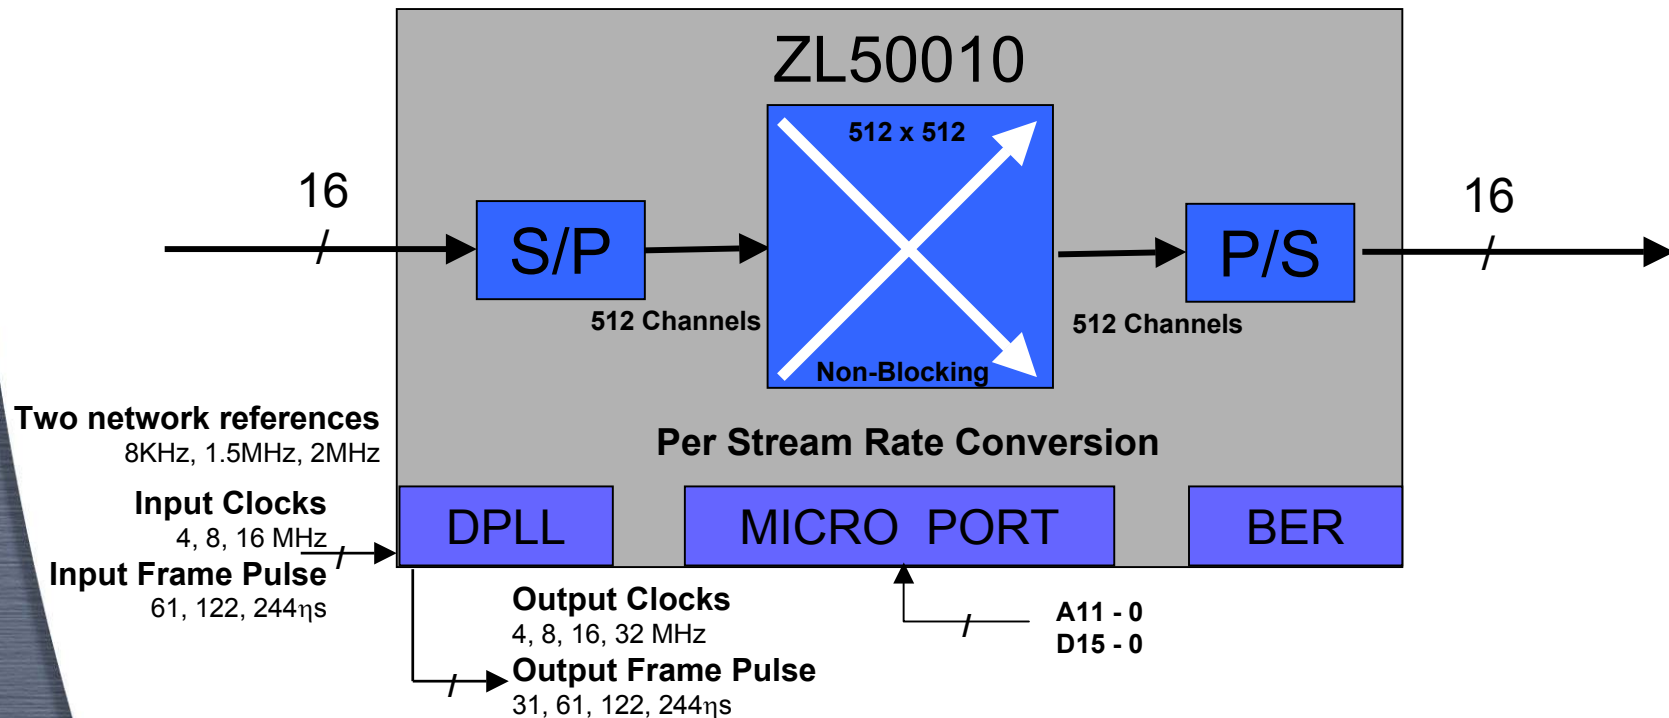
ZL50010

512 x 512

16

S/P

P/S

16

512 Channels

Non-Blocking

512 Channels

Two network references
8KHz, 1.5MHz, 2MHz

Per Stream Rate Conversion

Input Clocks
4, 8, 16 MHz

DPLL

MICRO PORT

BER

Input Frame Pulse
61, 122, 244ηs

Output Clocks
4, 8, 16, 32 MHz

A11 - 0
D15 - 0

Output Frame Pulse
31, 61, 122, 244ηs